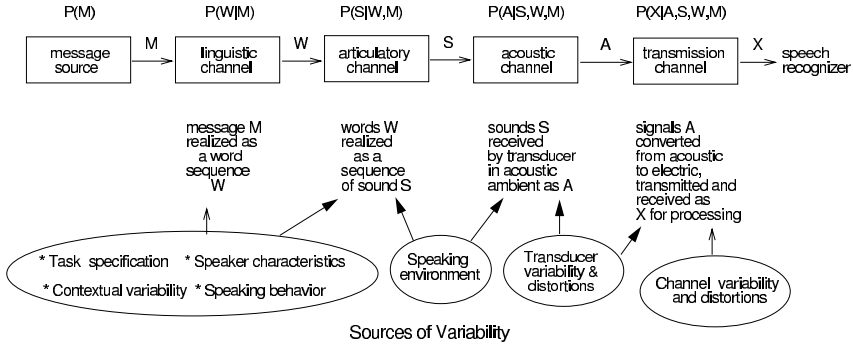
P(M)

P(W|M)

P(S|W,M)

P(A|S,W,M)

P(X|A,S,W,M)

message source

M

linguistic channel

W

articulatory channel

S

acoustic channel

A

transmission channel

X

speech recognizer

message M realized as a word sequence W

words W realized as a sequence of sound S

sounds S received by transducer in acoustic ambient as A

signals A converted from acoustic to electric, transmitted and received as X for processing

* Task specification * Speaker characteristics
* Contextual variability * Speaking behavior

Speaking environment

Transducer variability & distortions

Channel variability and distortions

Sources of Variability